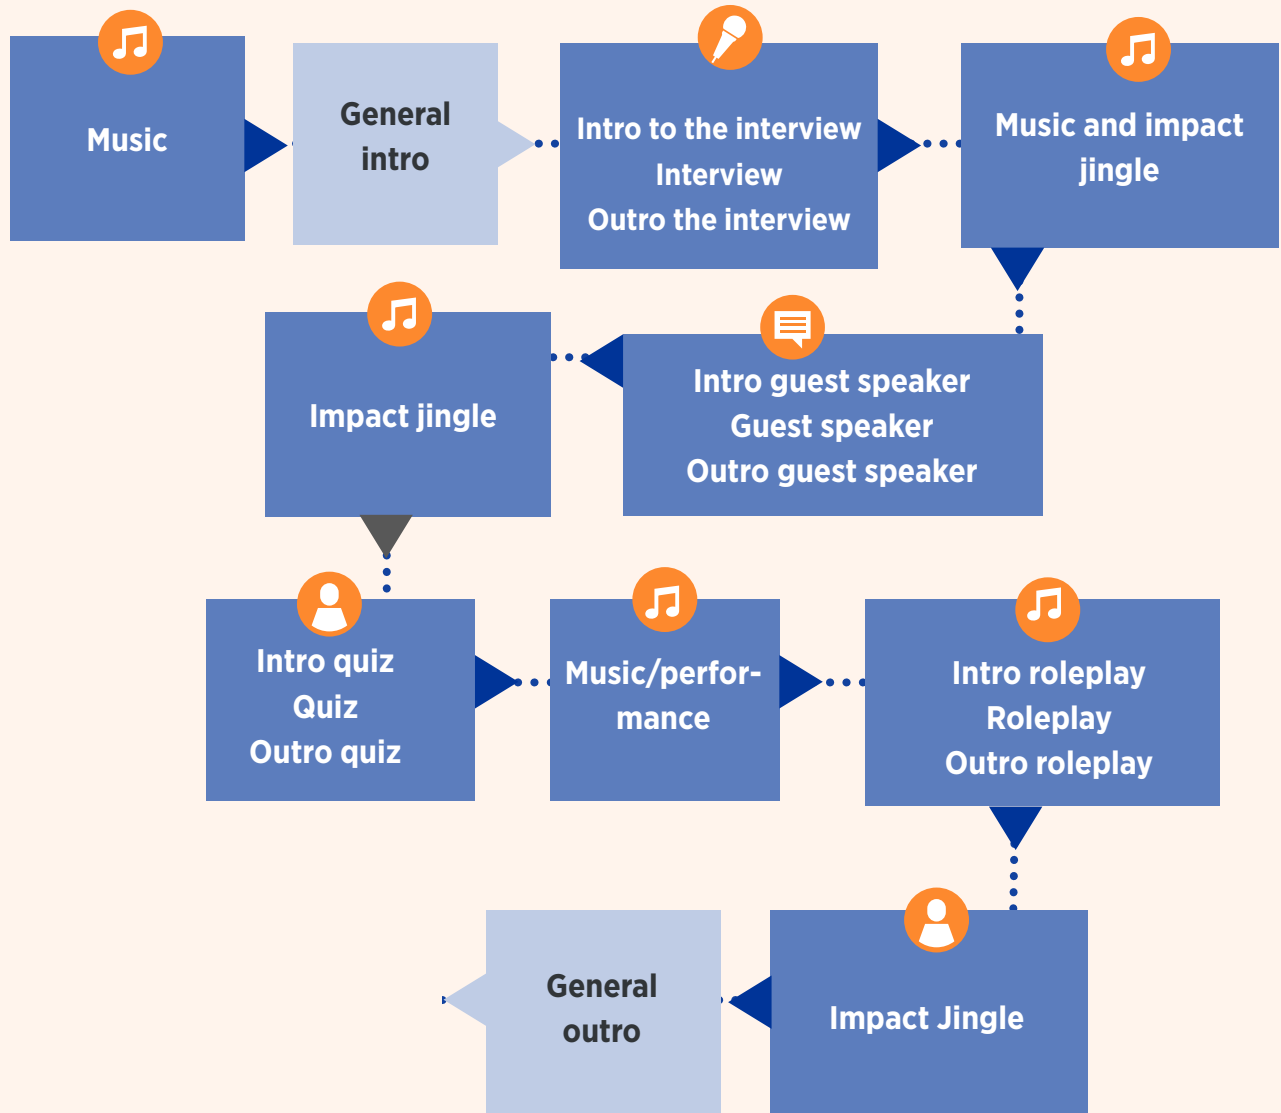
Music

General intro

Intro to the interview
Interview
Outro the interview

Music and impact jingle

Intro guest speaker
Guest speaker
Outro guest speaker

Impact jingle

Intro quiz
Quiz
Outro quiz

Music/performance

Intro roleplay
Roleplay
Outro roleplay

Impact Jingle

General outro